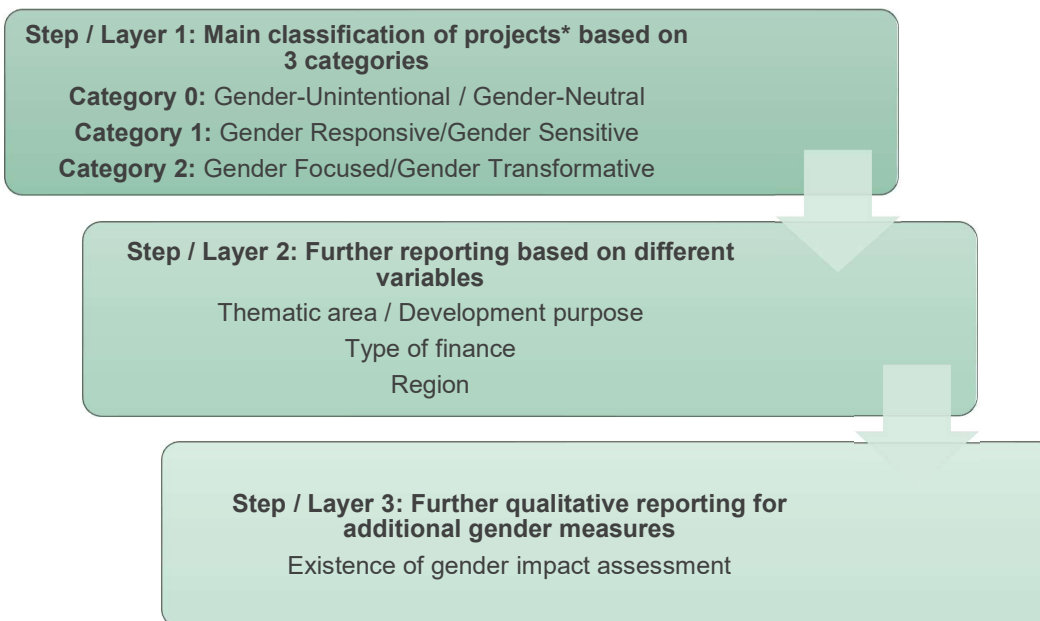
Step / Layer 1: Main classification of projects* based on 3 categories

Category 0: Gender-Unintentional / Gender-Neutral

Category 1: Gender Responsive/Gender Sensitive

Category 2: Gender Focused/Gender Transformative

Step / Layer 2: Further reporting based on different variables

Thematic area / Development purpose

Type of finance

Region

Step / Layer 3: Further qualitative reporting for additional gender measures

Existence of gender impact assessment